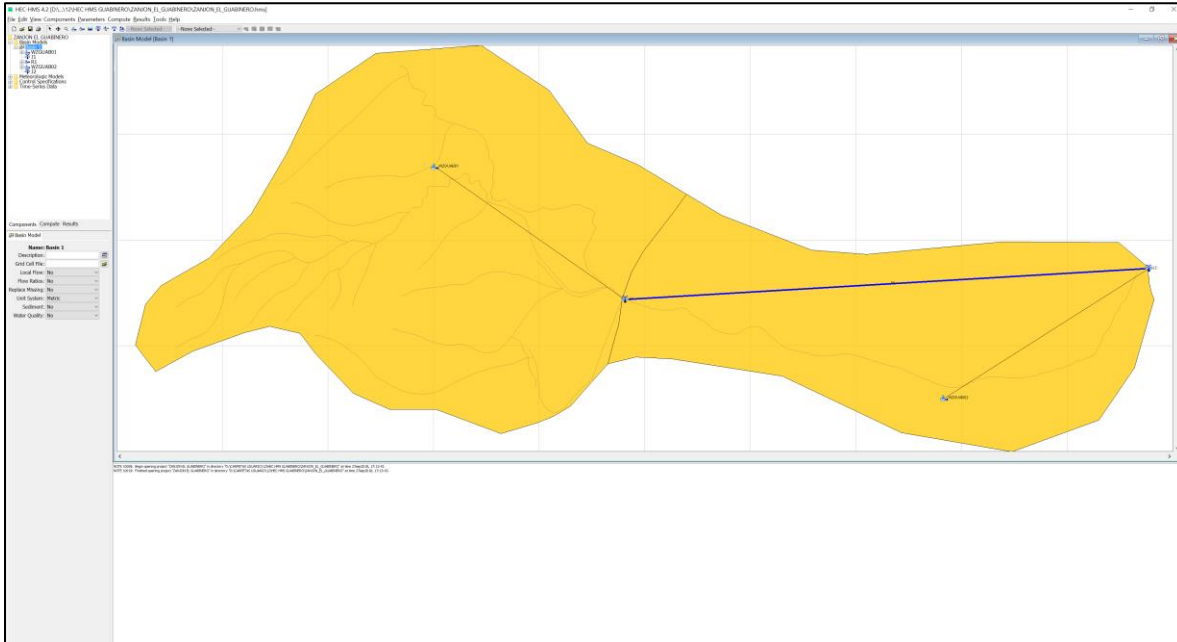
HEC-HMS 4.2 [D:\...\HEC HMS GUABINERO\ZANJON_EL_GUABINERO\ZANJON_EL_GUABINERO.hms]

File Edit View Components Parameters Compute Results Tools Help

--None Selected-- --None Selected--

ZANJON_EL_GUABINERO
Basin Models
Basin 1
W350UAB01
J1
W350UAB02
J1
Meteorologic Models
Control Specifications
Time-Series Data

Components Compute Results

Basin Model

Name: Basin 1
Description:
Grid Cell File:
Local Flow: No
Flow Ratios: No
Replace Missing: No
Unit System: Metric
Sediment: No
Water Quality: No

Basin Model [Basin 1]

W350UAB01
J1
W350UAB02

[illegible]
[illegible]